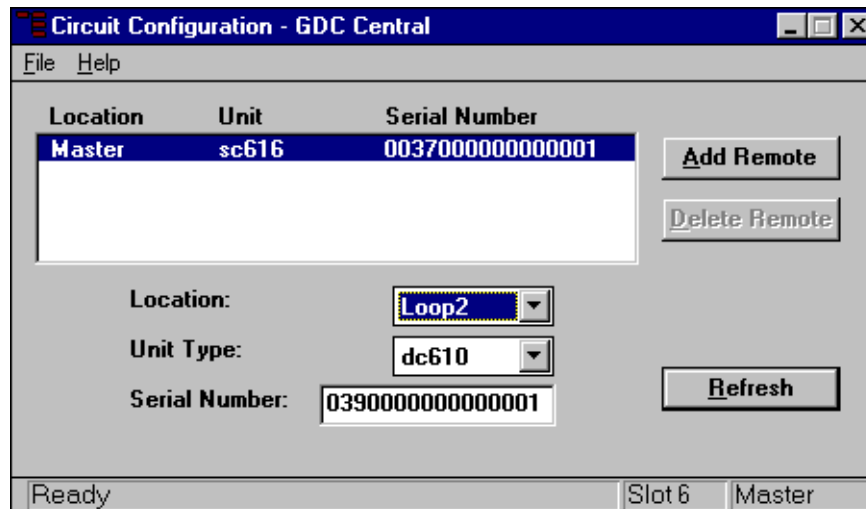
Circuit Configuration - GDC Central

File Help

| Location | Unit | Serial Number |
|---|---|---|
| Master | sc616 | 0037000000000001 |

Add Remote

Delete Remote

Location: Loop2

Unit Type: dc610

Serial Number: 0390000000000001

Refresh

Ready | Slot 6 | Master